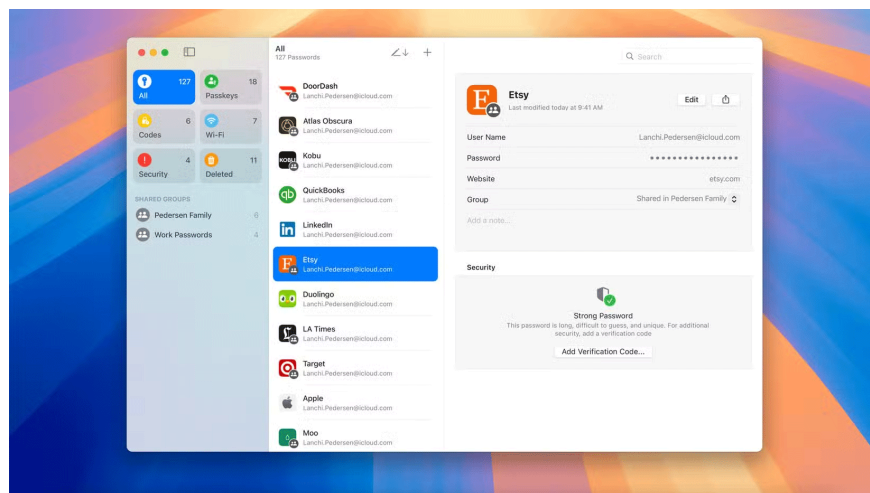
All 127
Passkeys 18
Codes 6
Wi-Fi 7
Security 4
Deleted 11

SHARED GROUPS
Pedersen Family 6
Work Passwords 4

All
127 Passwords

DoorDash
Lanchi.Pedersen@icloud.com
Atlas Obscura
Lanchi.Pedersen@icloud.com
Kobu
Lanchi.Pedersen@icloud.com
QuickBooks
Lanchi.Pedersen@icloud.com
LinkedIn
Lanchi.Pedersen@icloud.com
Etsy
Lanchi.Pedersen@icloud.com
Duolingo
Lanchi.Pedersen@icloud.com
LA Times
Lanchi.Pedersen@icloud.com
Target
Lanchi.Pedersen@icloud.com
Apple
Lanchi.Pedersen@icloud.com
Moo
Lanchi.Pedersen@icloud.com

Search

Etsy
Last modified today at 9:41 AM
Edit

| User Name | Lanchi.Pedersen@icloud.com |
|---|---|
| Password | •••••••••••••••• |
| Website | etsy.com |
| Group | Shared in Pedersen Family |

Add a note...

Security

Strong Password
This password is long, difficult to guess, and unique. For additional security, add a verification code
Add Verification Code...